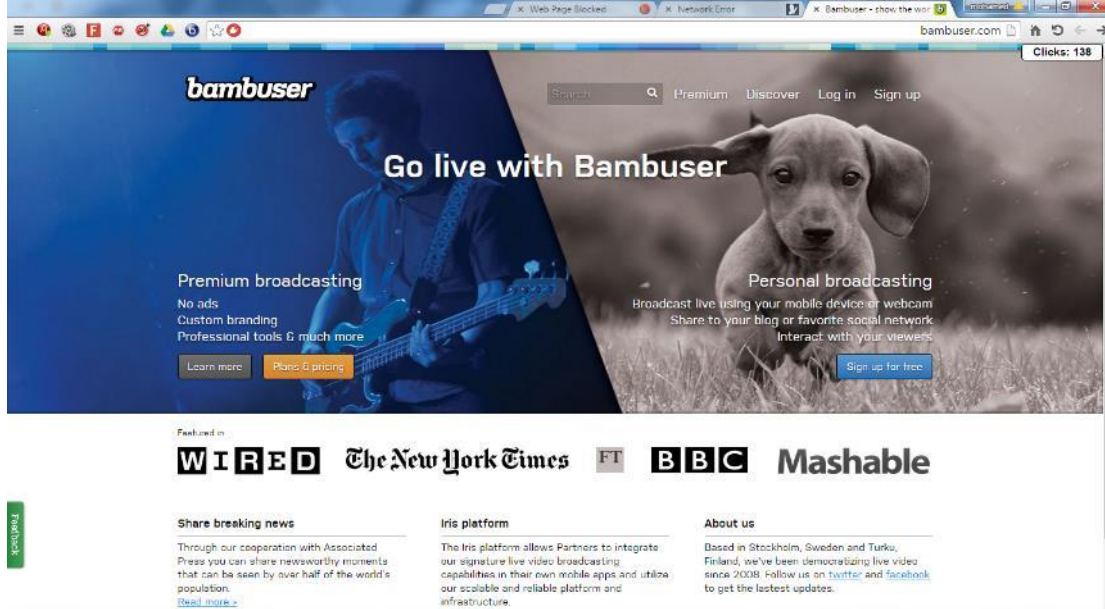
× Web Page Blocked × Network Error × Bambuser - show the wor

bambuser.com

Clicks: 138

bambuser

Search Premium Discover Log in Sign up

Go live with Bambuser

Premium broadcasting
No ads
Custom branding
Professional tools & much more

Learn more Plans & pricing

Personal broadcasting
Broadcast live using your mobile device or webcam
Share to your blog or favorite social network
Interact with your viewers

Sign up for free

Featured in

WIRED The New York Times FT BBC Mashable

Feedback

Share breaking news
Through our cooperation with Associated Press you can share newsworthy moments that can be seen by over half of the world's population.
Read more »

Iris platform
The Iris platform allows Partners to integrate our signature live video broadcasting capabilities in their own mobile apps and utilize our scalable and reliable platform and infrastructure.

About us
Based in Stockholm, Sweden and Turku, Finland, we've been democratizing live video since 2008. Follow us on twitter and facebook to get the lastest updates.